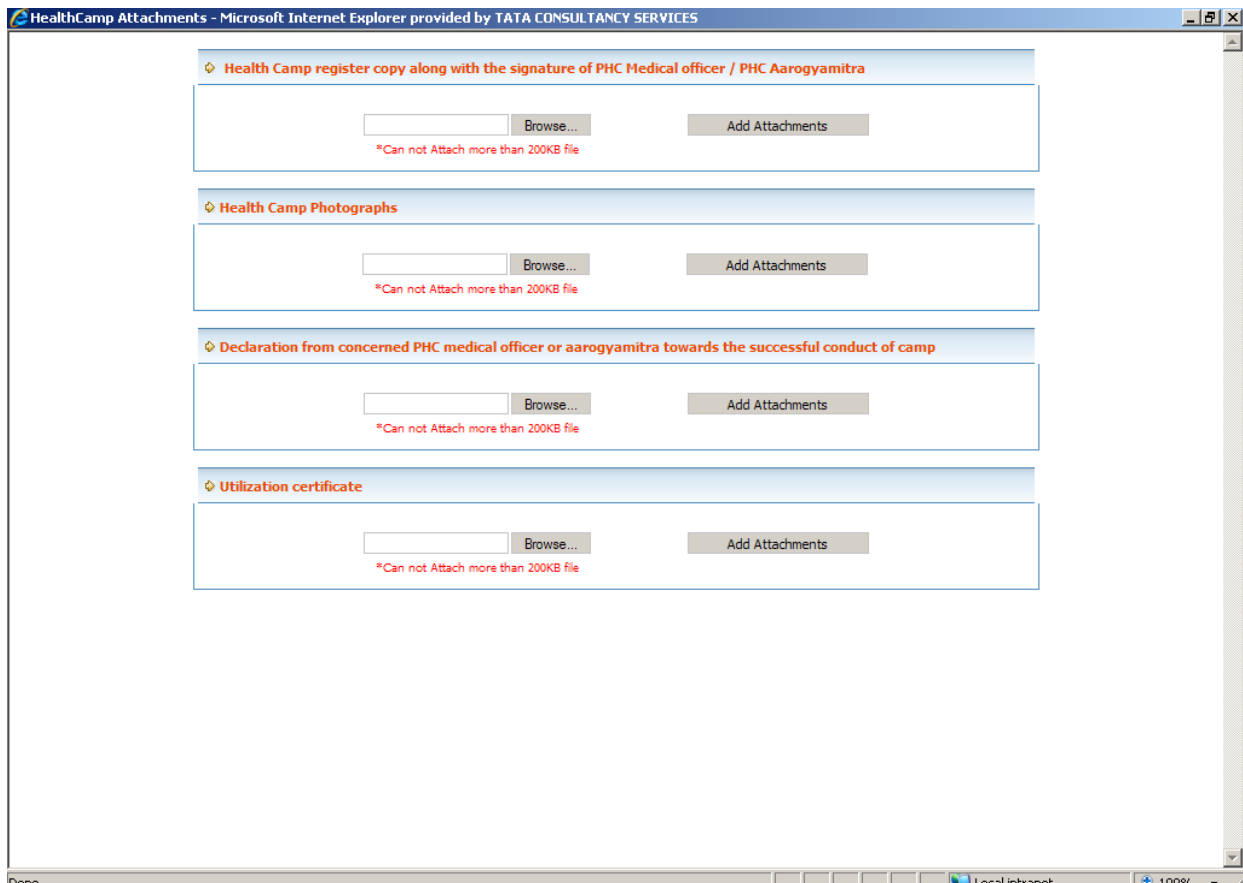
HealthCamp Attachments - Microsoft Internet Explorer provided by TATA CONSULTANCY SERVICES

Health Camp register copy along with the signature of PHC Medical officer / PHC Aarogyamitra

Browse... Add Attachments

*Can not Attach more than 200KB file

Health Camp Photographs

Browse... Add Attachments

*Can not Attach more than 200KB file

Declaration from concerned PHC medical officer or aarogyamitra towards the successful conduct of camp

Browse... Add Attachments

*Can not Attach more than 200KB file

Utilization certificate

Browse... Add Attachments

*Can not Attach more than 200KB file

Done Local intranet 100%